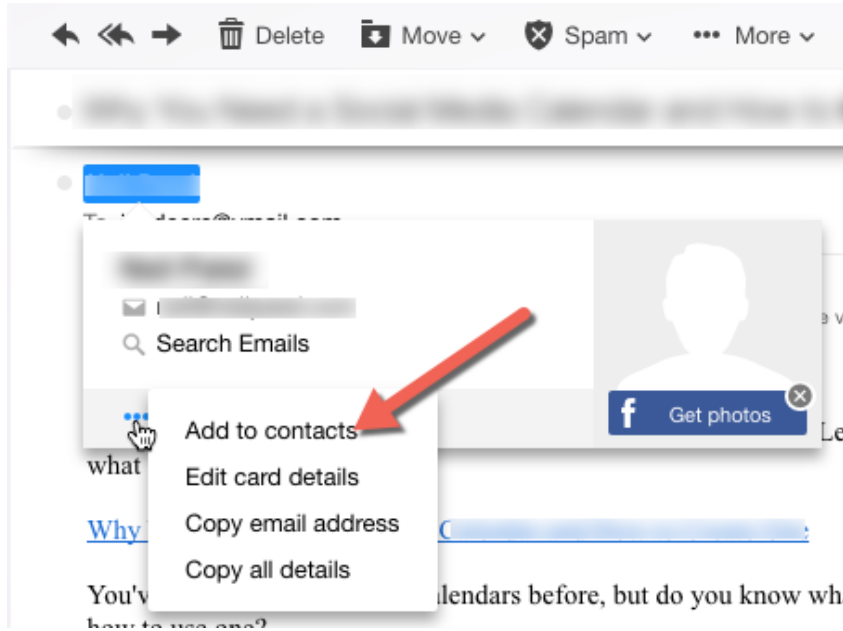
Delete Move Spam More

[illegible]

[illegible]

To: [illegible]doere@ymail.com

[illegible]

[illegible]

Search Emails

Get photos

Add to contacts

Edit card details

Copy email address

Copy all details

what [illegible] Le

Why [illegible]

You'v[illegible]lendars before, but do you know wh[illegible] how to use one?